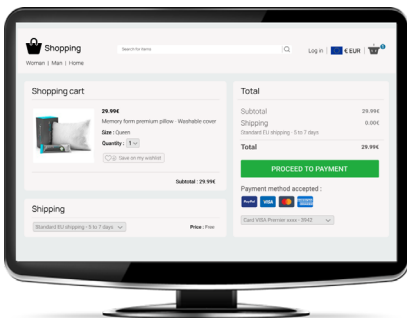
Shopping
Search for items
Log in
€ EUR
Woman | Man | Home

Shopping cart
29.99€
Memory form premium pillow - Washable cover
Size : Queen
Quantity : 1
Save on my wishlist
Subtotal : 29.99€

Shipping
Standard EU shipping - 5 to 7 days
Price : Free

Total
Subtotal 29.99€
Shipping 0.00€
Standard EU shipping - 5 to 7 days
Total 29.99€
PROCEED TO PAYMENT
Payment method accepted :
PayPal VISA
Card VISA Premier xxxx - 3942